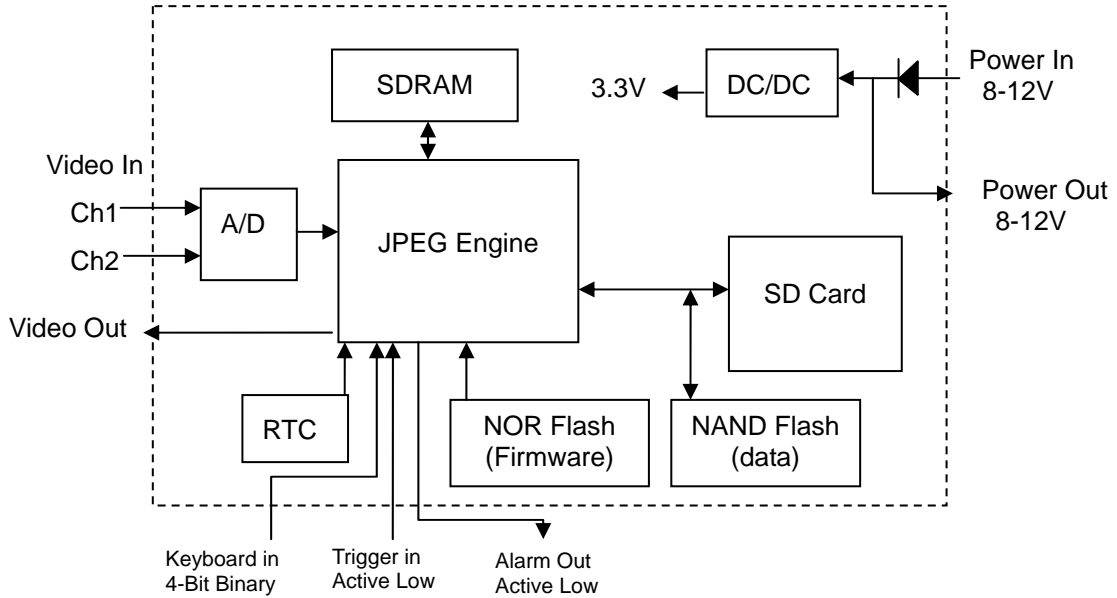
SDRAM

3.3V

DC/DC

Power In
8-12V

Video In

Ch1

Ch2

A/D

JPEG Engine

Power Out
8-12V

SD Card

Video Out

RTC

NOR Flash
(Firmware)

NAND Flash
(data)

Keyboard in
4-Bit Binary

Trigger in
Active Low

Alarm Out
Active Low